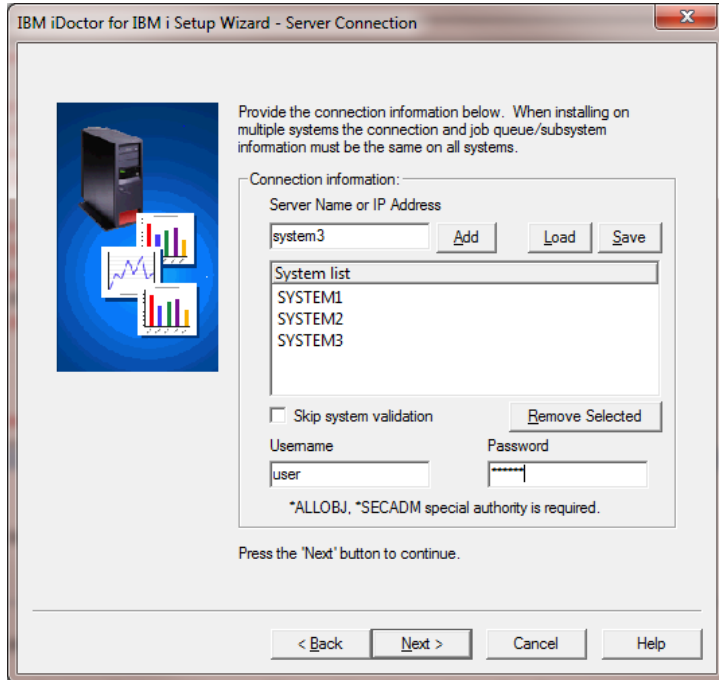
IBM iDoctor for IBM i Setup Wizard - Server Connection

Provide the connection information below. When installing on multiple systems the connection and job queue/subsystem information must be the same on all systems.

Connection information:

Server Name or IP Address

system3

Add

Load

Save

System list

SYSTEM1
SYSTEM2
SYSTEM3

Skip system validation

Remove Selected

Username

user

Password

******

*ALLOBJ, *SECADM special authority is required.

Press the 'Next' button to continue.

< Back

Next >

Cancel

Help